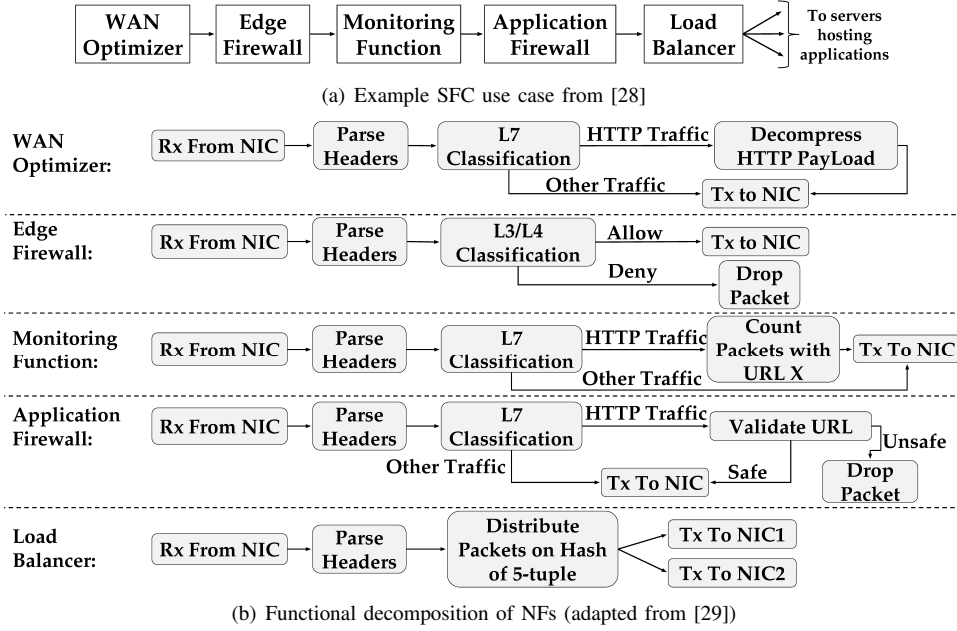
WAN Optimizer

Edge Firewall

Monitoring Function

Application Firewall

Load Balancer

To servers hosting applications

(a) Example SFC use case from [28]

WAN Optimizer:

Rx From NIC

Parse Headers

L7 Classification

HTTP Traffic

Decompress HTTP PayLoad

Other Traffic

Tx to NIC

Edge Firewall:

Rx From NIC

Parse Headers

L3/L4 Classification

Allow

Tx to NIC

Deny

Drop Packet

Monitoring Function:

Rx From NIC

Parse Headers

L7 Classification

HTTP Traffic

Count Packets with URL X

Tx To NIC

Other Traffic

Application Firewall:

Rx From NIC

Parse Headers

L7 Classification

HTTP Traffic

Validate URL

Unsafe

Drop Packet

Other Traffic

Safe

Tx To NIC

Load Balancer:

Rx From NIC

Parse Headers

Distribute Packets on Hash of 5-tuple

Tx To NIC1

Tx To NIC2

(b) Functional decomposition of NFs (adapted from [29])